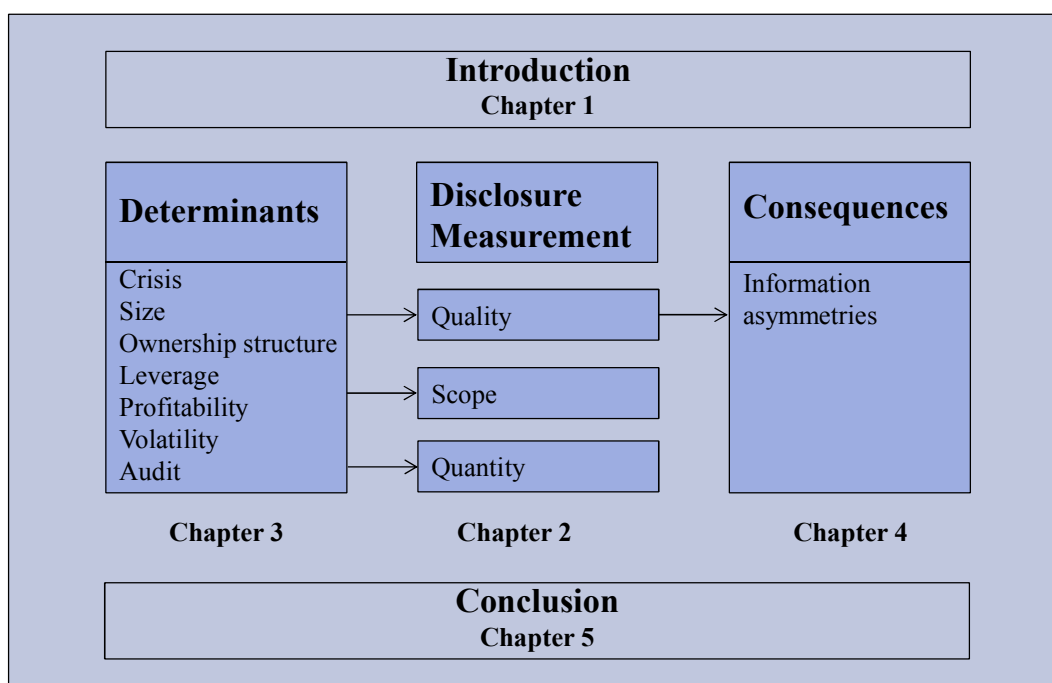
Introduction
Chapter 1

Determinants

Crisis
Size
Ownership structure
Leverage
Profitability
Volatility
Audit

Chapter 3

Disclosure Measurement

Quality

Scope

Quantity

Chapter 2

Consequences

Information asymmetries

Chapter 4

Conclusion
Chapter 5